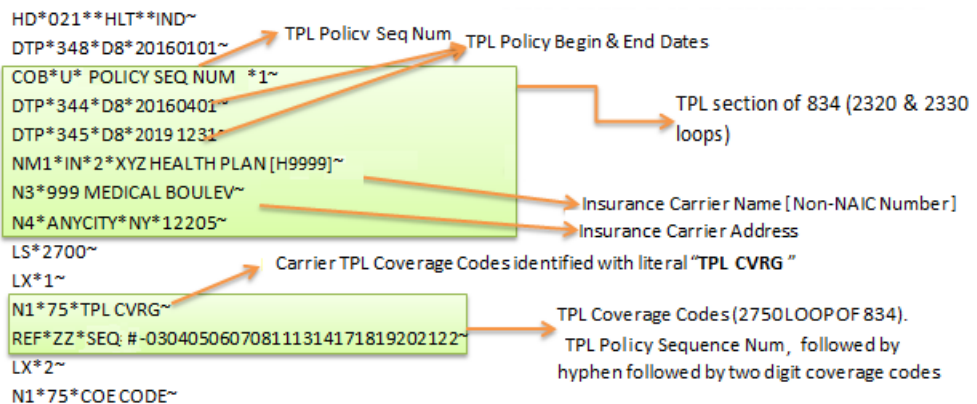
HD*021**HLT**IND~
DTP*348*D8*20160101~
COB*U* POLICY SEQ NUM *1~
DTP*344*D8*20160401~
DTP*345*D8*2019 1231~
NM1*IN*2*XYZ HEALTH PLAN [H9999]~
N3*999 MEDICAL BOULEV~
N4*ANYCITY*NY*12205~
LS*2700~
LX*1~
N1*75*TPL CVRG~
REF*ZZ*SEQ: #-0304050607081113141718192021 22~
LX*2~
N1*75*COE CODE~

TPL Policy Seq Num

TPL Policy Begin & End Dates

TPL section of 834 (2320 & 2330 loops)

Insurance Carrier Name [Non-NAIC Number]

Insurance Carrier Address

Carrier TPL Coverage Codes identified with literal "TPL CVRG"

TPL Coverage Codes (2750 LOOP OF 834).

TPL Policy Sequence Num, followed by hyphen followed by two digit coverage codes